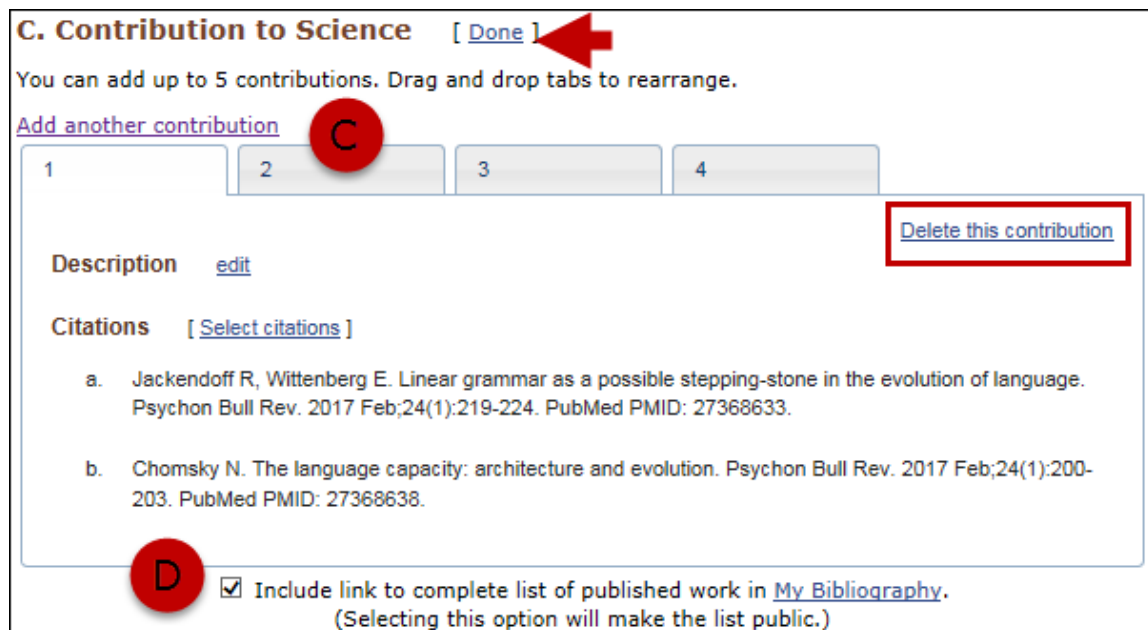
C. Contribution to Science [ Done ]

You can add up to 5 contributions. Drag and drop tabs to rearrange.

Add another contribution

C

1 2 3 4

Delete this contribution

Description edit

Citations [ Select citations ]

a. Jackendoff R, Wittenberg E. Linear grammar as a possible stepping-stone in the evolution of language. Psychon Bull Rev. 2017 Feb;24(1):219-224. PubMed PMID: 27368633.

b. Chomsky N. The language capacity: architecture and evolution. Psychon Bull Rev. 2017 Feb;24(1):200-203. PubMed PMID: 27368638.

D

☑ Include link to complete list of published work in My Bibliography.
(Selecting this option will make the list public.)